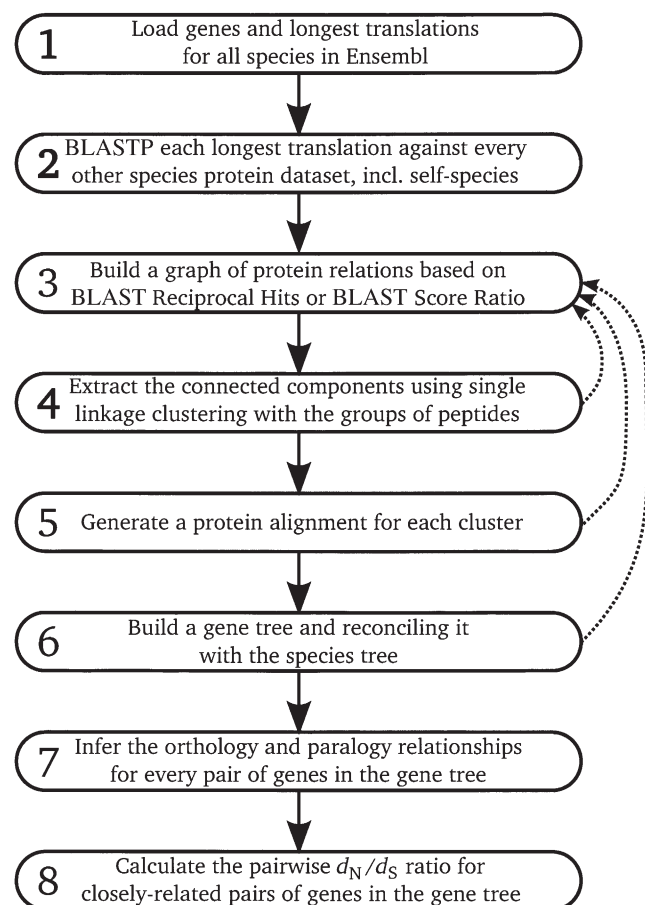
1 Load genes and longest translations for all species in Ensembl

2 BLASTP each longest translation against every other species protein dataset, incl. self-species

3 Build a graph of protein relations based on BLAST Reciprocal Hits or BLAST Score Ratio

4 Extract the connected components using single linkage clustering with the groups of peptides

5 Generate a protein alignment for each cluster

6 Build a gene tree and reconciling it with the species tree

7 Infer the orthology and paralogy relationships for every pair of genes in the gene tree

8 Calculate the pairwise $d_N/d_S$ ratio for closely-related pairs of genes in the gene tree